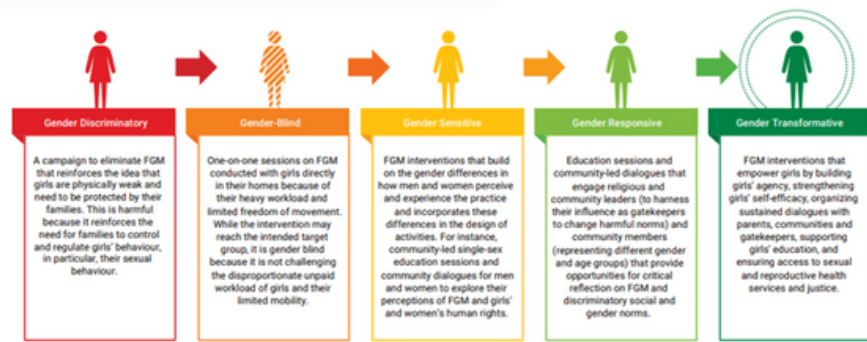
Gender Discriminatory

A campaign to eliminate FGM that reinforces the idea that girls are physically weak and need to be protected by their families. This is harmful because it reinforces the need for families to control and regulate girls' behaviour, in particular, their sexual behaviour.

Gender-Blind

One-on-one sessions on FGM conducted with girls directly in their homes because of their heavy workload and limited freedom of movement. While the intervention may reach the intended target group, it is gender blind because it is not challenging the disproportionate unpaid workload of girls and their limited mobility.

Gender Sensitive

FGM interventions that build on the gender differences in how men and women perceive and experience the practice and incorporates these differences in the design of activities. For instance, community-led single-sex education sessions and community dialogues for men and women to explore their perceptions of FGM and girls' and women's human rights.

Gender Responsive

Education sessions and community-led dialogues that engage religious and community leaders (to harness their influence as gatekeepers to change harmful norms) and community members (representing different gender and age groups) that provide opportunities for critical reflection on FGM and discriminatory social and gender norms.

Gender Transformative

FGM interventions that empower girls by building girls' agency, strengthening girls' self-efficacy, organizing sustained dialogues with parents, communities and gatekeepers, supporting girls' education, and ensuring access to sexual and reproductive health services and justice.